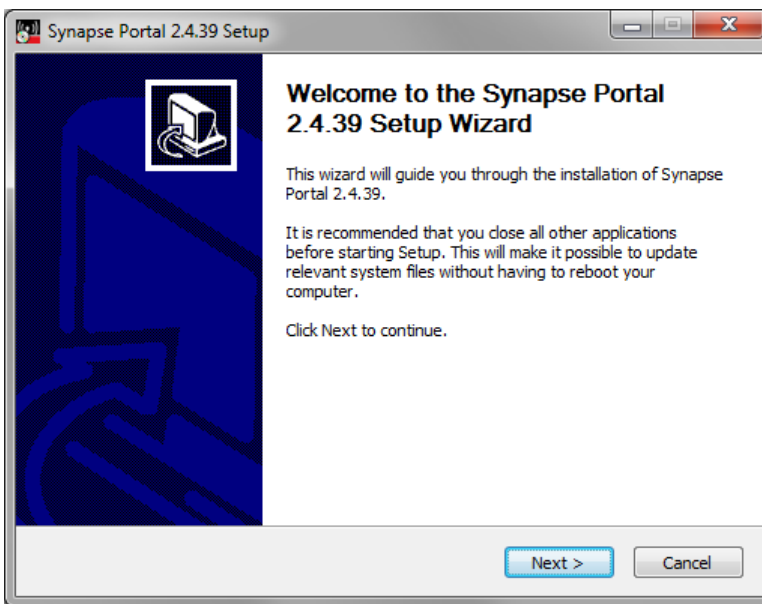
Synapse Portal 2.4.39 Setup

Welcome to the Synapse Portal 2.4.39 Setup Wizard

This wizard will guide you through the installation of Synapse Portal 2.4.39.

It is recommended that you close all other applications before starting Setup. This will make it possible to update relevant system files without having to reboot your computer.

Click Next to continue.

Next >

Cancel